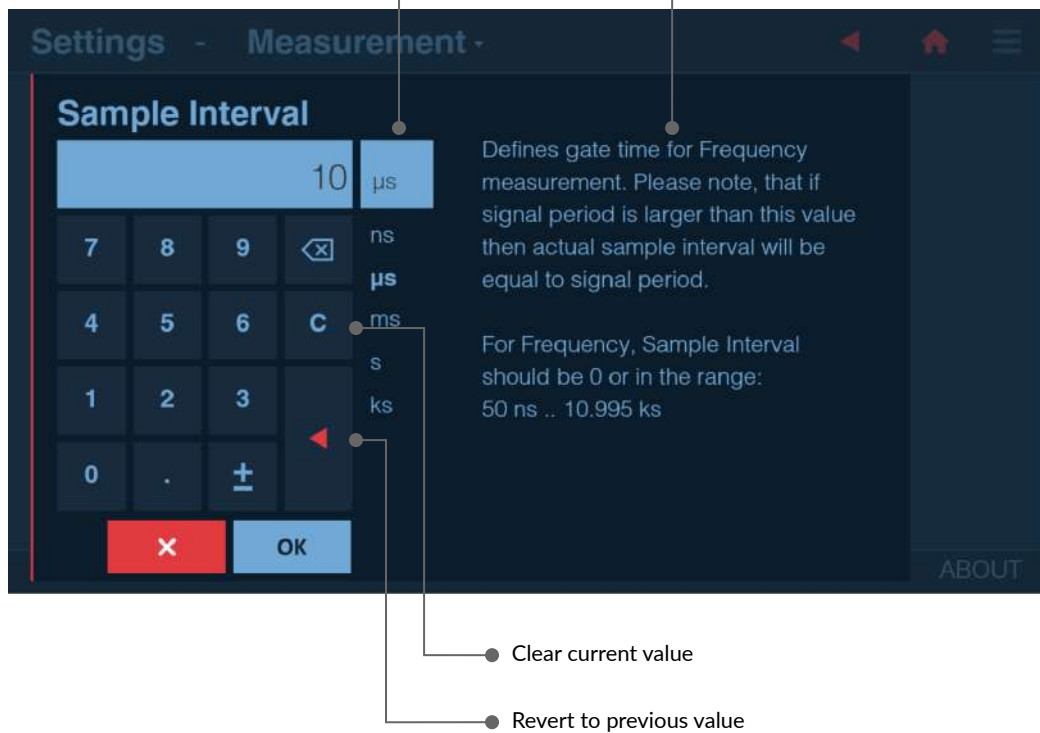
Settings - Measurement

Sample Interval

10 µs

7 8 9
4 5 6 C
1 2 3
0 . ±

ns
µs
ms
s
ks

× OK

Defines gate time for Frequency measurement. Please note, that if signal period is larger than this value then actual sample interval will be equal to signal period.

For Frequency, Sample Interval should be 0 or in the range: 50 ns .. 10.995 ks

ABOUT

Clear current value

Revert to previous value